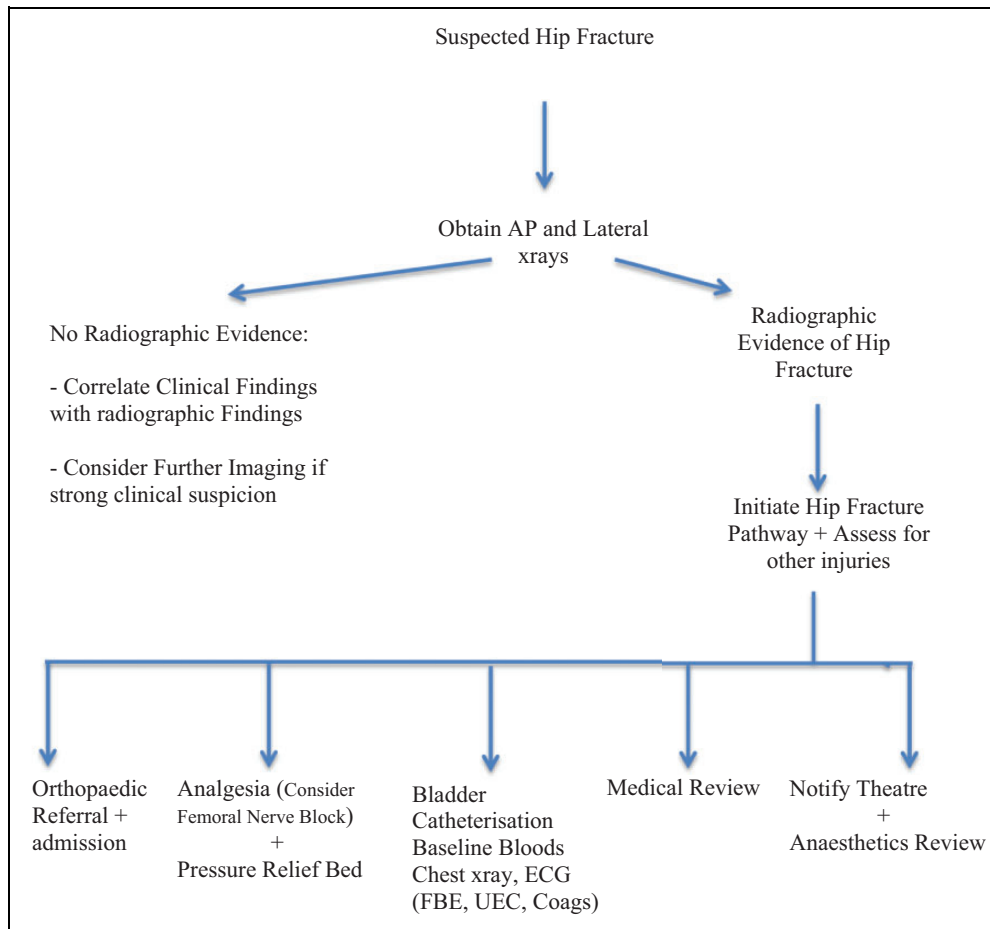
Suspected Hip Fracture

Obtain AP and Lateral xrays

No Radiographic Evidence:

- Correlate Clinical Findings with radiographic Findings

- Consider Further Imaging if strong clinical suspicion

Radiographic Evidence of Hip Fracture

Initiate Hip Fracture Pathway + Assess for other injuries

Orthopaedic Referral + admission

Analgesia (Consider Femoral Nerve Block) + Pressure Relief Bed

Bladder Catheterisation Baseline Bloods Chest xray, ECG (FBE, UEC, Coags)

Medical Review

Notify Theatre + Anaesthetics Review